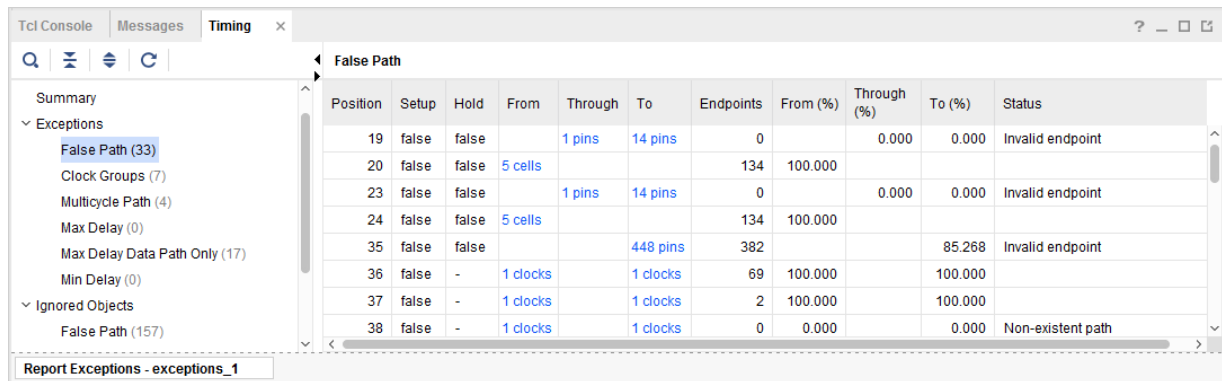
Tcl Console Messages Timing ×

? _ □ ⧉

Summary
Exceptions
False Path (33)
Clock Groups (7)
Multicycle Path (4)
Max Delay (0)
Max Delay Data Path Only (17)
Min Delay (0)
Ignored Objects
False Path (157)

False Path

| Position | Setup | Hold | From | Through | To | Endpoints | From (%) | Through (%) | To (%) | Status |
|---|---|---|---|---|---|---|---|---|---|---|
| 19 | false | false | | 1 pins | 14 pins | 0 | | 0.000 | 0.000 | Invalid endpoint |
| 20 | false | false | 5 cells | | | 134 | 100.000 | | | |
| 23 | false | false | | 1 pins | 14 pins | 0 | | 0.000 | 0.000 | Invalid endpoint |
| 24 | false | false | 5 cells | | | 134 | 100.000 | | | |
| 35 | false | false | | | 448 pins | 382 | | | 85.268 | Invalid endpoint |
| 36 | false | - | 1 clocks | | 1 clocks | 69 | 100.000 | | 100.000 | |
| 37 | false | - | 1 clocks | | 1 clocks | 2 | 100.000 | | 100.000 | |
| 38 | false | - | 1 clocks | | 1 clocks | 0 | 0.000 | | 0.000 | Non-existent path |

Report Exceptions - exceptions_1